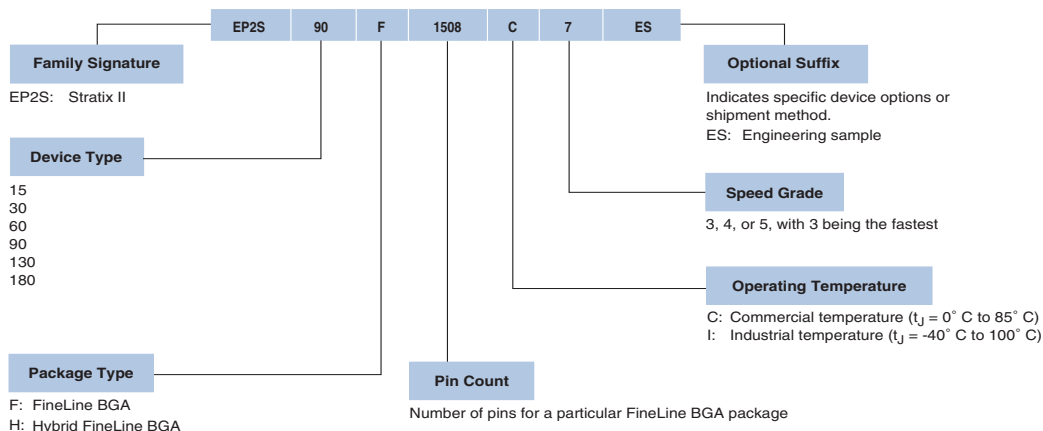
EP2S 90 F 1508 C 7 ES

Family Signature

EP2S: Stratix II

Device Type

15
30
60
90
130
180

Package Type

F: FineLine BGA
H: Hybrid FineLine BGA

Pin Count

Number of pins for a particular FineLine BGA package

Optional Suffix

Indicates specific device options or shipment method.
ES: Engineering sample

Speed Grade

3, 4, or 5, with 3 being the fastest

Operating Temperature

C: Commercial temperature ($t_J$ = 0° C to 85° C)
I: Industrial temperature ($t_J$ = -40° C to 100° C)